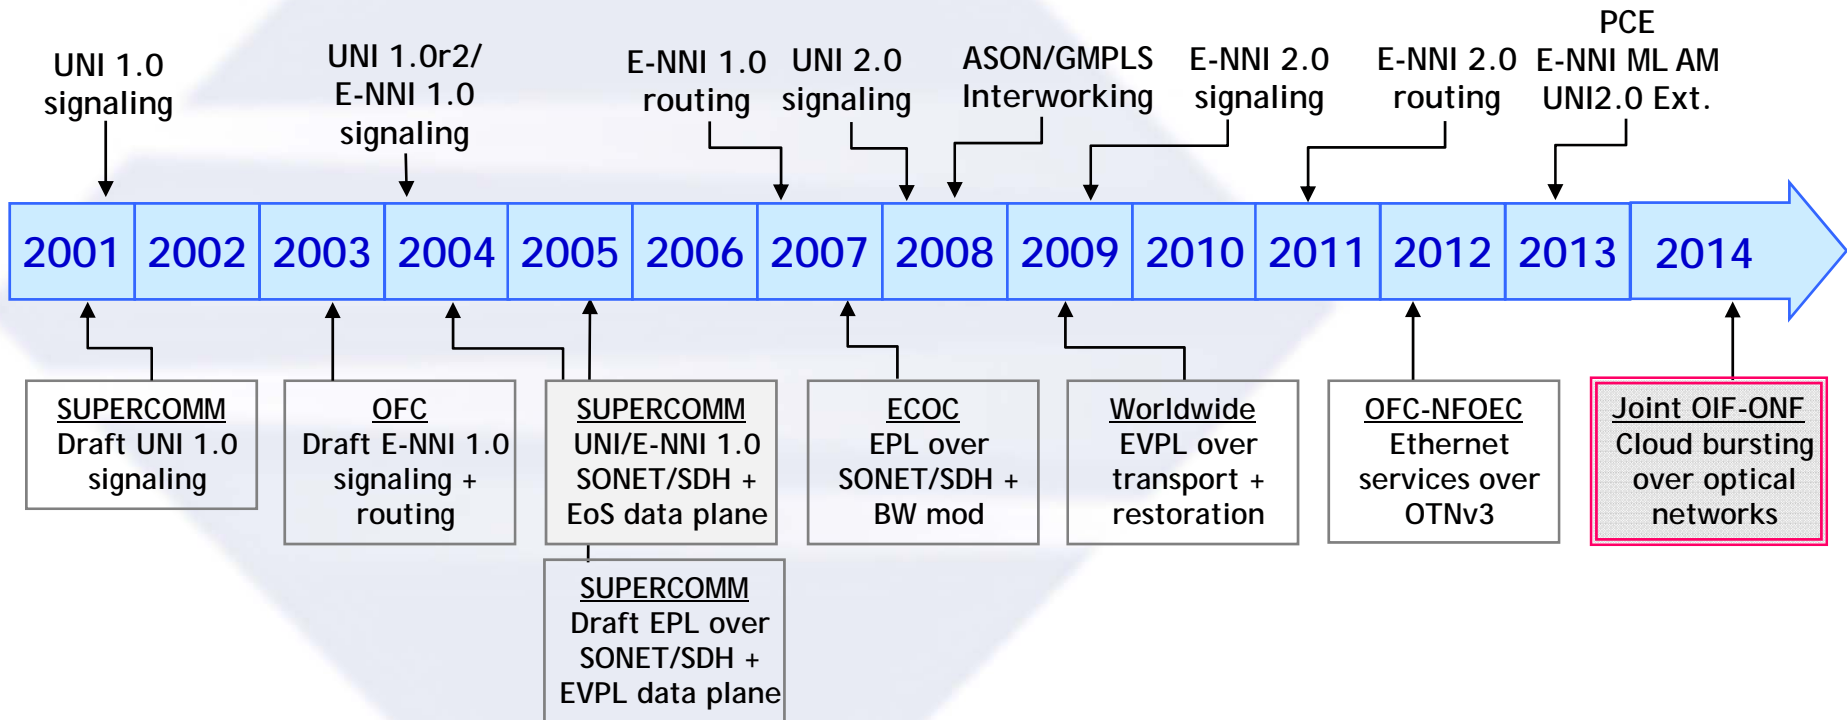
UNI 1.0 signaling

UNI 1.0r2/ E-NNI 1.0 signaling

E-NNI 1.0 routing

UNI 2.0 signaling

ASON/GMPLS Interworking

E-NNI 2.0 signaling

E-NNI 2.0 routing

PCE E-NNI ML AM UNI2.0 Ext.

2001 2002 2003 2004 2005 2006 2007 2008 2009 2010 2011 2012 2013 2014

SUPERCOMM
Draft UNI 1.0 signaling

OFC
Draft E-NNI 1.0 signaling + routing

SUPERCOMM
UNI/E-NNI 1.0 SONET/SDH + EoS data plane

ECOC
EPL over SONET/SDH + BW mod

Worldwide
EVPL over transport + restoration

OFC-NFOEC
Ethernet services over OTNv3

Joint OIF-ONF
Cloud bursting over optical networks

SUPERCOMM
Draft EPL over SONET/SDH + EVPL data plane